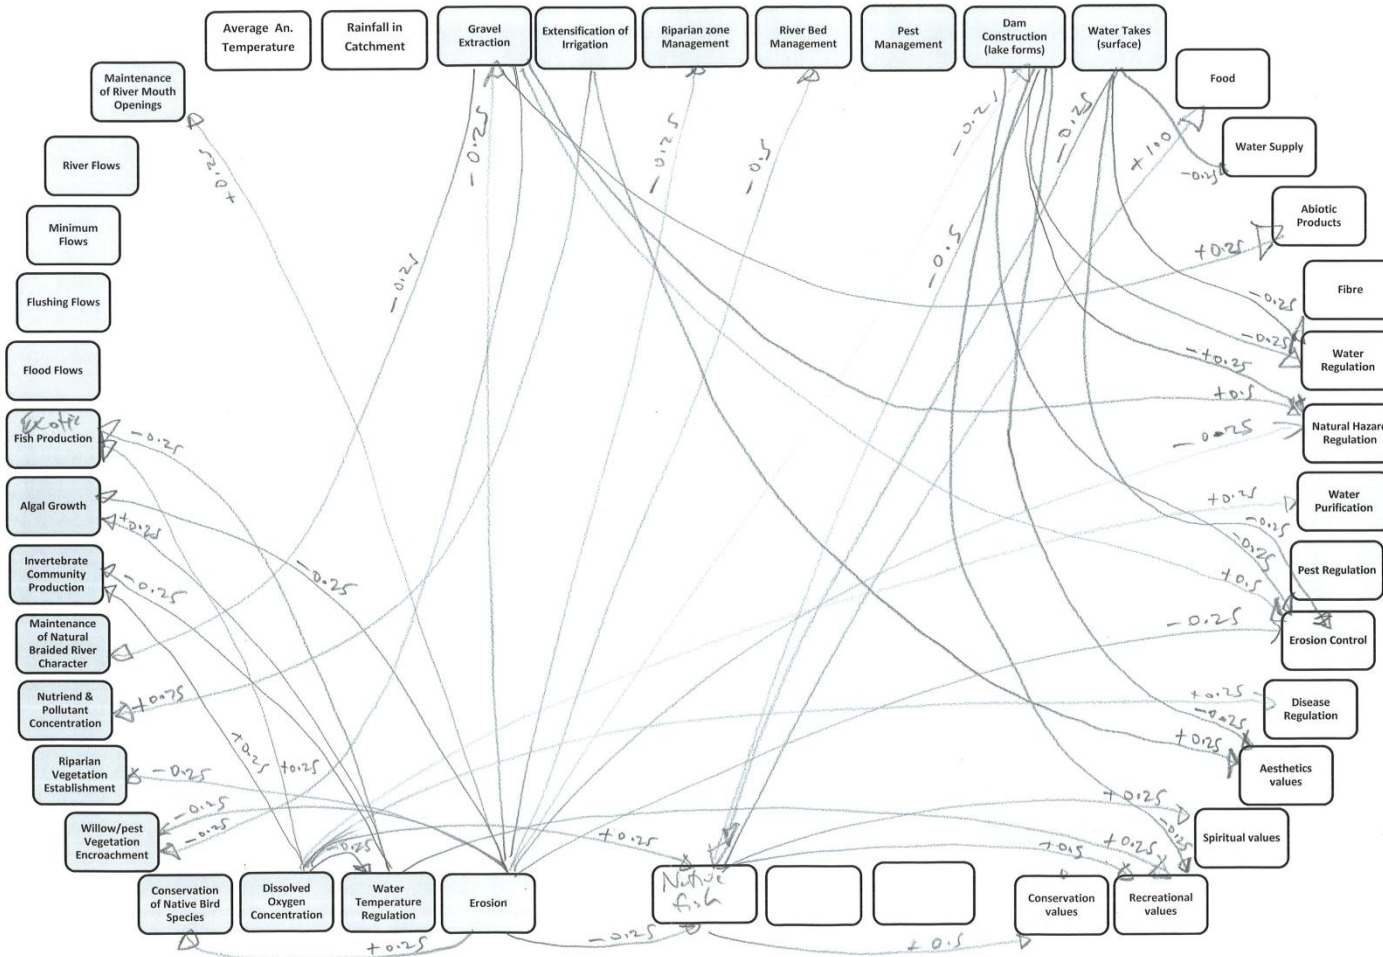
Average An. Temperature

Rainfall in Catchment

Gravel Extraction

Extensification of Irrigation

Riparian zone Management

River Bed Management

Pest Management

Dam Construction (lake forms)

Water Takes (surface)

Food

Water Supply

Abiotic Products

Fibre

Water Regulation

Natural Hazard Regulation

Water Purification

Pest Regulation

Erosion Control

Disease Regulation

Aesthetics values

Spiritual values

Recreational values

Conservation values

Native fish

Erosion

Water Temperature Regulation

Dissolved Oxygen Concentration

Conservation of Native Bird Species

Willow/pest Vegetation Encroachment

Riparian Vegetation Establishment

Nutriend & Pollutant Concentration

Maintenance of Natural Braided River Character

Invertebrate Community Production

Algal Growth

Exotic Fish Production

Flood Flows

Flushing Flows

Minimum Flows

River Flows

Maintenance of River Mouth Openings

+0.25
−0.25
−0.25
−0.25
−0.5
−0.25
−0.5
−0.25
−0.25
+1.0
−0.25
+0.25
−0.25
−0.25
+0.25
+0.5
−0.25
+0.25
−0.25
−0.25
+0.5
−0.25
+0.25
−0.25
+0.25
+0.25
+0.5
+0.25
−0.25
−0.25
+0.25
−0.25
−0.25
+0.25
−0.25
−0.25
−0.25
+0.25
+0.25
+0.25
−0.25
+0.25
+0.25
−0.25
+0.5